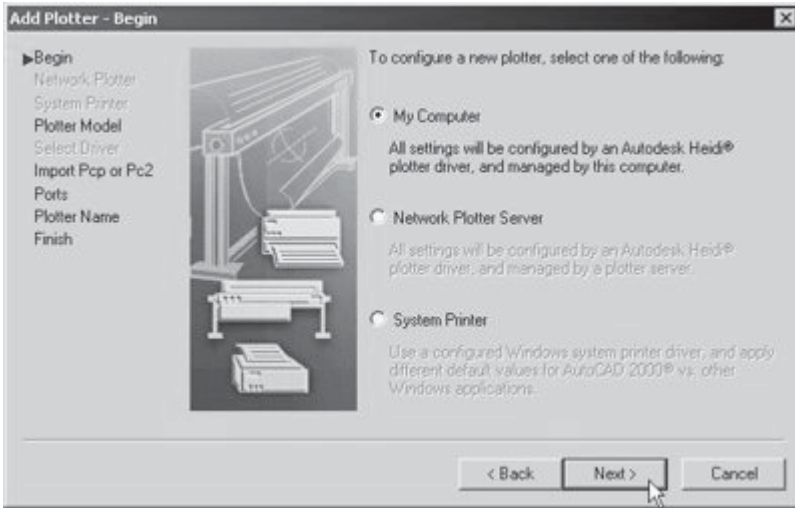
Add Plotter - Begin

Begin
Network Plotter
System Printer
Plotter Model
Select Driver
Import Pcp or Pc2
Ports
Plotter Name
Finish

To configure a new plotter, select one of the following:

My Computer

All settings will be configured by an Autodesk Heidi® plotter driver, and managed by this computer.

Network Plotter Server

All settings will be configured by an Autodesk Heidi® plotter driver, and managed by a plotter server.

System Printer

Use a configured Windows system printer driver, and apply different default values for AutoCAD 2000® vs. other Windows applications.

< Back
Next >
Cancel